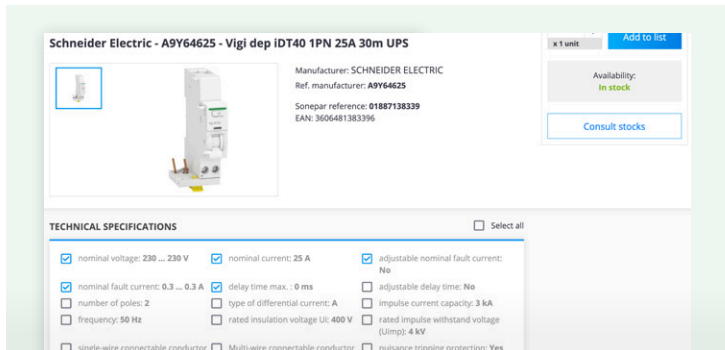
Schneider Electric - A9Y64625 - Vigi dep iDT40 1PN 25A 30m UPS

x 1 unit

Add to list

Manufacturer: SCHNEIDER ELECTRIC
Ref. manufacturer: A9Y64625

Sonepar reference: 01887138339
EAN: 3606481383396

Availability:
In stock

Consult stocks

TECHNICAL SPECIFICATIONS

Select all

nominal voltage: 230 ... 230 V

nominal current: 25 A

adjustable nominal fault current: No

nominal fault current: 0.3 ... 0.3 A

delay time max. : 0 ms

adjustable delay time: No

number of poles: 2

type of differential current: A

impulse current capacity: 3 kA

frequency: 50 Hz

rated insulation voltage Ui: 400 V

rated impulse withstand voltage (Uimp): 4 kV

single-wire connectable conductor

Multi-wire connectable conductor

nuisance tripping protection: Yes